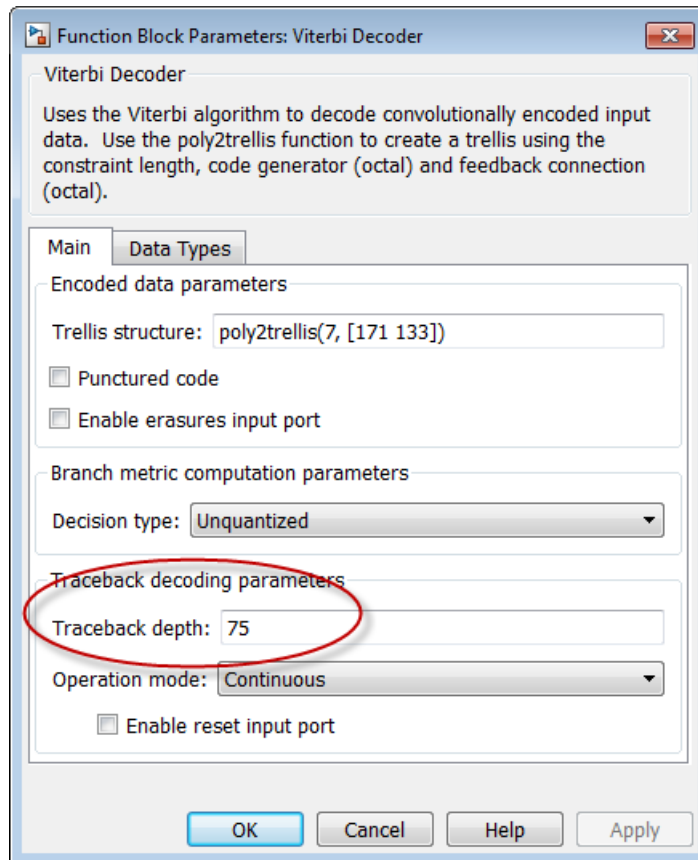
Function Block Parameters: Viterbi Decoder

Viterbi Decoder

Uses the Viterbi algorithm to decode convolutionally encoded input data. Use the poly2trellis function to create a trellis using the constraint length, code generator (octal) and feedback connection (octal).

Main | Data Types

Encoded data parameters

Trellis structure: poly2trellis(7, [171 133])

Punctured code

Enable erasures input port

Branch metric computation parameters

Decision type: Unquantized

Traceback decoding parameters

Traceback depth: 75

Operation mode: Continuous

Enable reset input port

OK | Cancel | Help | Apply